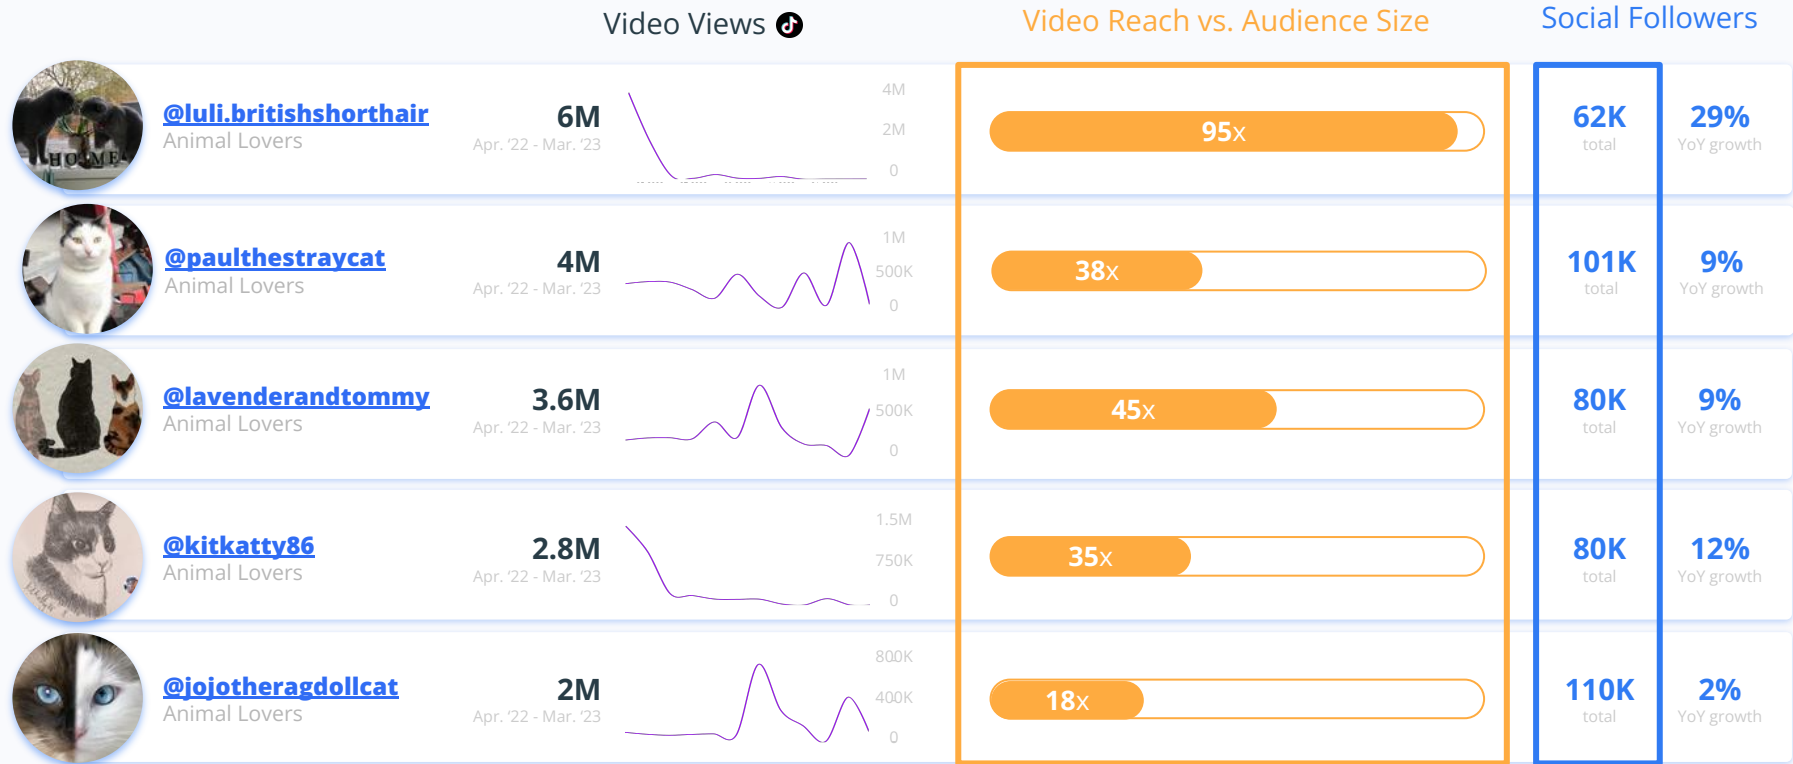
Video Views

Video Reach vs. Audience Size

Social Followers

HOME

@luli.britishshorthair
Animal Lovers

6M
Apr. '22 - Mar. '23

4M
2M
0

95x

62K
total

29%
YoY growth

@paulthestraycat
Animal Lovers

4M
Apr. '22 - Mar. '23

1M
500K
0

38x

101K
total

9%
YoY growth

@lavenderandtommy
Animal Lovers

3.6M
Apr. '22 - Mar. '23

1M
500K
0

45x

80K
total

9%
YoY growth

@kitkatty86
Animal Lovers

2.8M
Apr. '22 - Mar. '23

1.5M
750K
0

35x

80K
total

12%
YoY growth

@jojotheragdollcat
Animal Lovers

2M
Apr. '22 - Mar. '23

800K
400K
0

18x

110K
total

2%
YoY growth